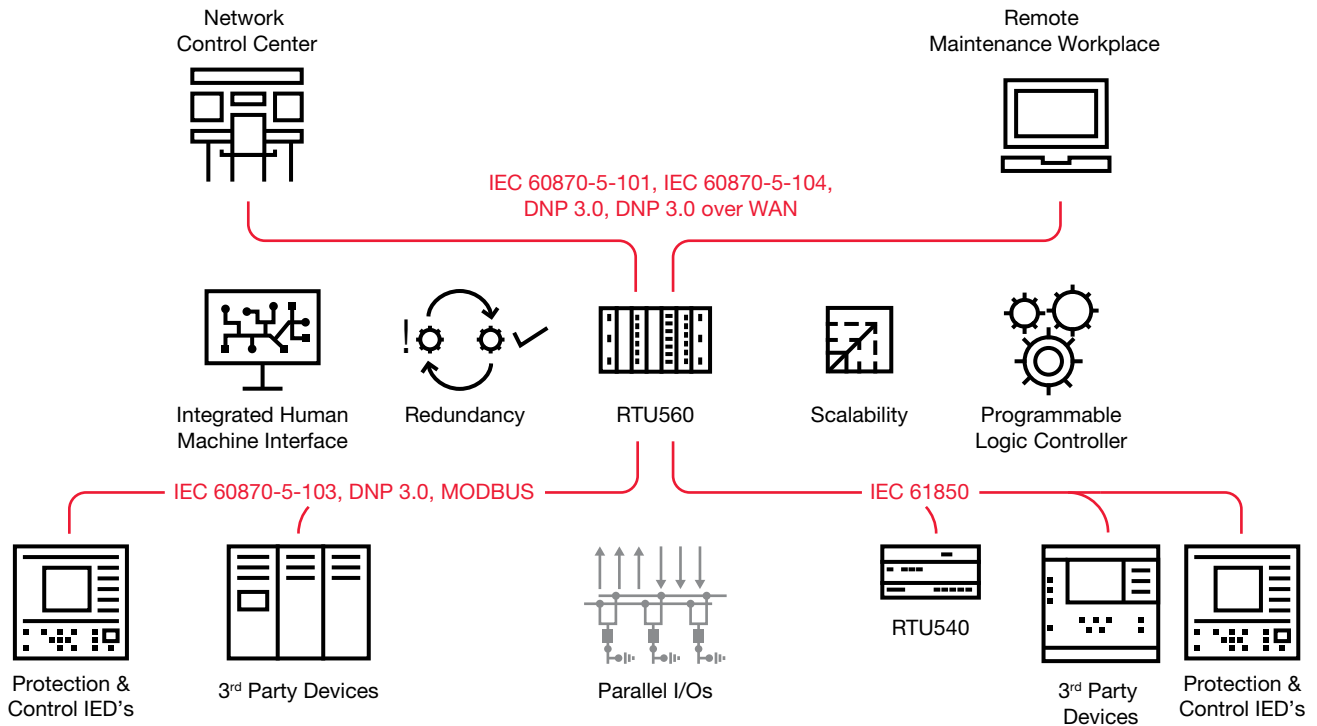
Network
Control Center

Remote
Maintenance Workplace

IEC 60870-5-101, IEC 60870-5-104,
DNP 3.0, DNP 3.0 over WAN

Integrated Human
Machine Interface

Redundancy

RTU560

Scalability

Programmable
Logic Controller

IEC 60870-5-103, DNP 3.0, MODBUS

IEC 61850

RTU540

Protection &
Control IED's

3rd Party Devices

Parallel I/Os

3rd Party
Devices

Protection &
Control IED's